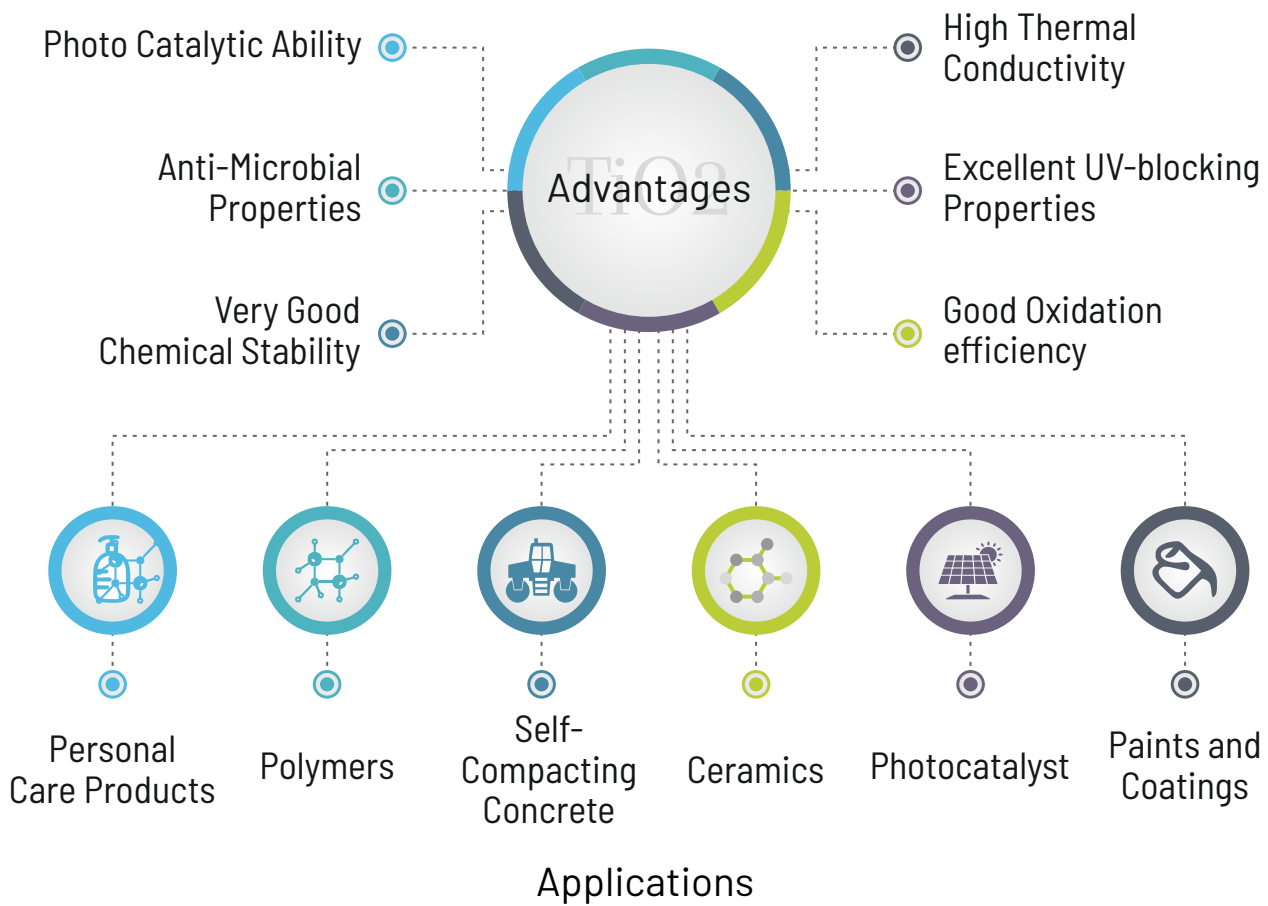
Photo Catalytic Ability

Anti-Microbial Properties

Very Good Chemical Stability

TiO2

Advantages

High Thermal Conductivity

Excellent UV-blocking Properties

Good Oxidation efficiency

Personal Care Products

Polymers

Self-Compacting Concrete

Ceramics

Photocatalyst

Paints and Coatings

Applications